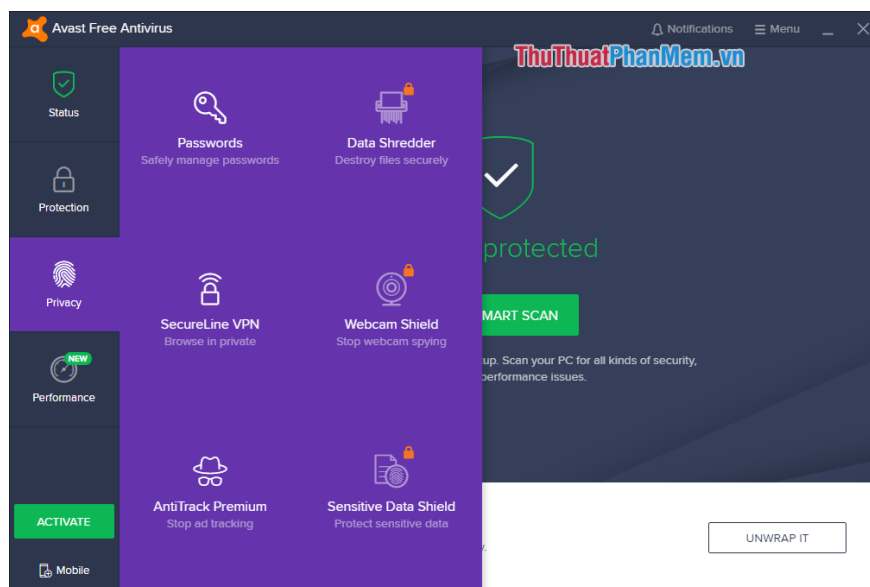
Avast Free Antivirus

Notifications ☰ Menu

ThuThuatPhanMem.vn

Status

Protection

Privacy

NEW

Performance

ACTIVATE

Mobile

Passwords
Safely manage passwords

Data Shredder
Destroy files securely

SecureLine VPN
Browse in private

Webcam Shield
Stop webcam spying

AntiTrack Premium
Stop ad tracking

Sensitive Data Shield
Protect sensitive data

protected

MART SCAN

up. Scan your PC for all kinds of security, performance issues.

UNWRAP IT